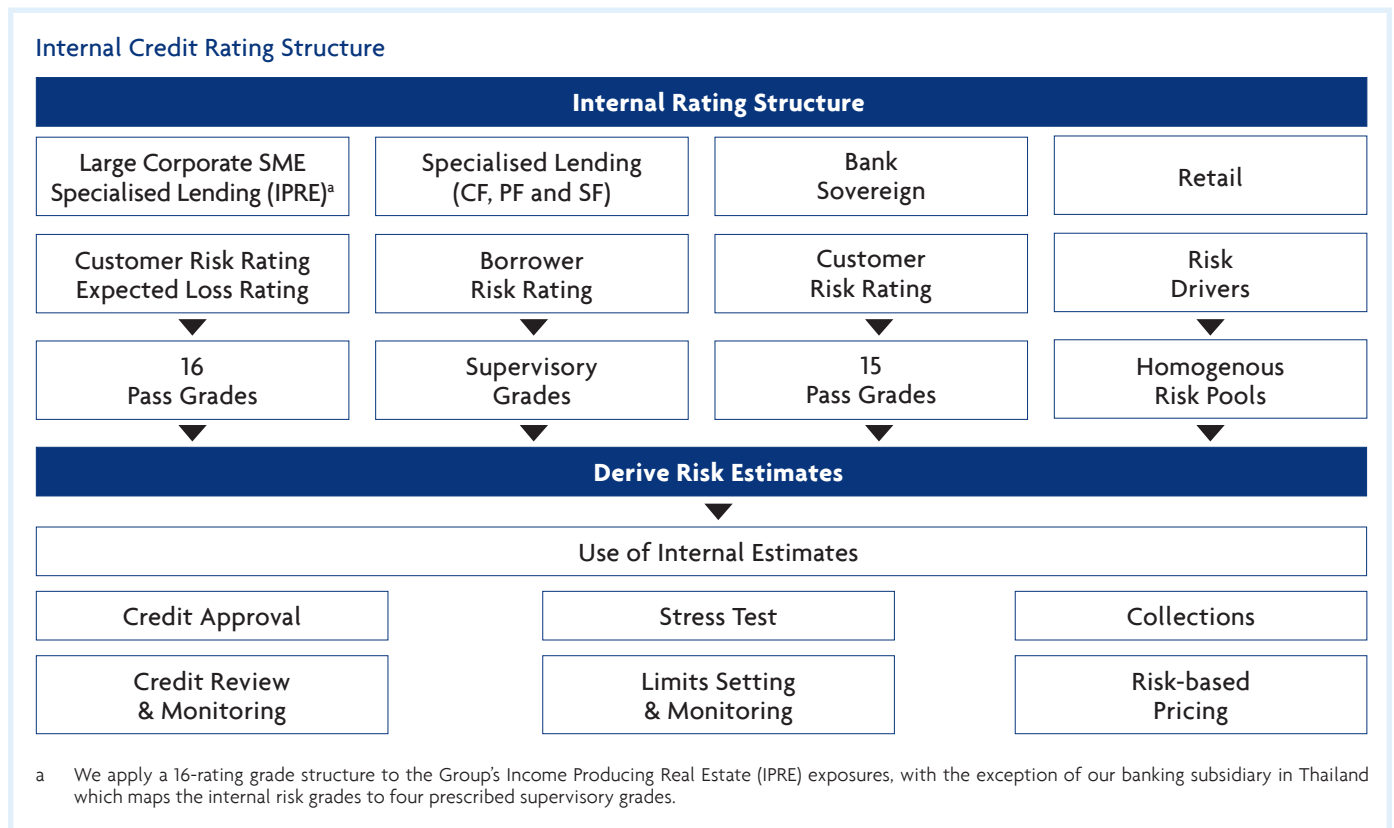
Internal Credit Rating Structure

Internal Rating Structure

Large Corporate SME Specialised Lending (IPRE)$^{a}$

Specialised Lending (CF, PF and SF)

Bank Sovereign

Retail

Customer Risk Rating Expected Loss Rating

Borrower Risk Rating

Customer Risk Rating

Risk Drivers

16 Pass Grades

Supervisory Grades

15 Pass Grades

Homogenous Risk Pools

Derive Risk Estimates

Use of Internal Estimates

Credit Approval

Stress Test

Collections

Credit Review & Monitoring

Limits Setting & Monitoring

Risk-based Pricing

a We apply a 16-rating grade structure to the Group's Income Producing Real Estate (IPRE) exposures, with the exception of our banking subsidiary in Thailand which maps the internal risk grades to four prescribed supervisory grades.